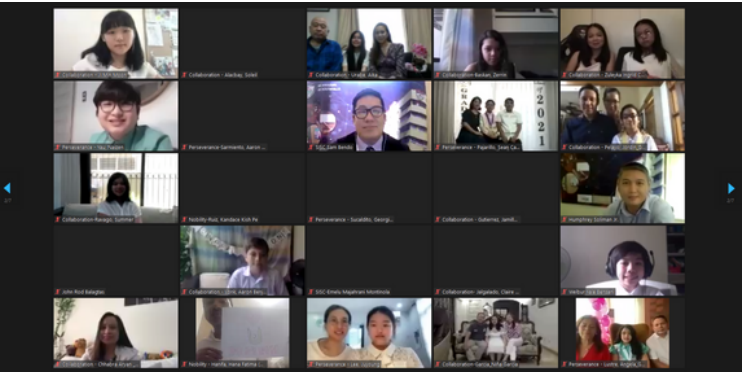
Collaboration - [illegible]
Collaboration - Alacbay, Sofell
Collaboration - Ureta, Aika
Collaboration - Baskan, Zerrin
Collaboration - Zuluaga, Ingrid
Perseverance - Yau, Yuen
Perseverance - Sarmiento, Aaron
SISC Sam Bendo
Perseverance - Pajarillo, Jewel Ca
2021
Collaboration - Pelipel, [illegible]
Collaboration - Ravago, Summer
Nobility - Ruiz, Kandace Kish Pe
Perseverance - Socaldito, Georgi
Collaboration - Gutierrez, Jamil
Humphrey Eastman Jr
John Rod Balagtas
Collaboration - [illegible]
SISC Emely Majahran Montinola
Collaboration - Jalgalado, Claire
Melba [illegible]
Collaboration - Olhabra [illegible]
Nobility - Harda, Inana Fatima
Perseverance - Lee, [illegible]
Collaboration - Garcia, Nina Danie
Perseverance - Lontoc, Angela O